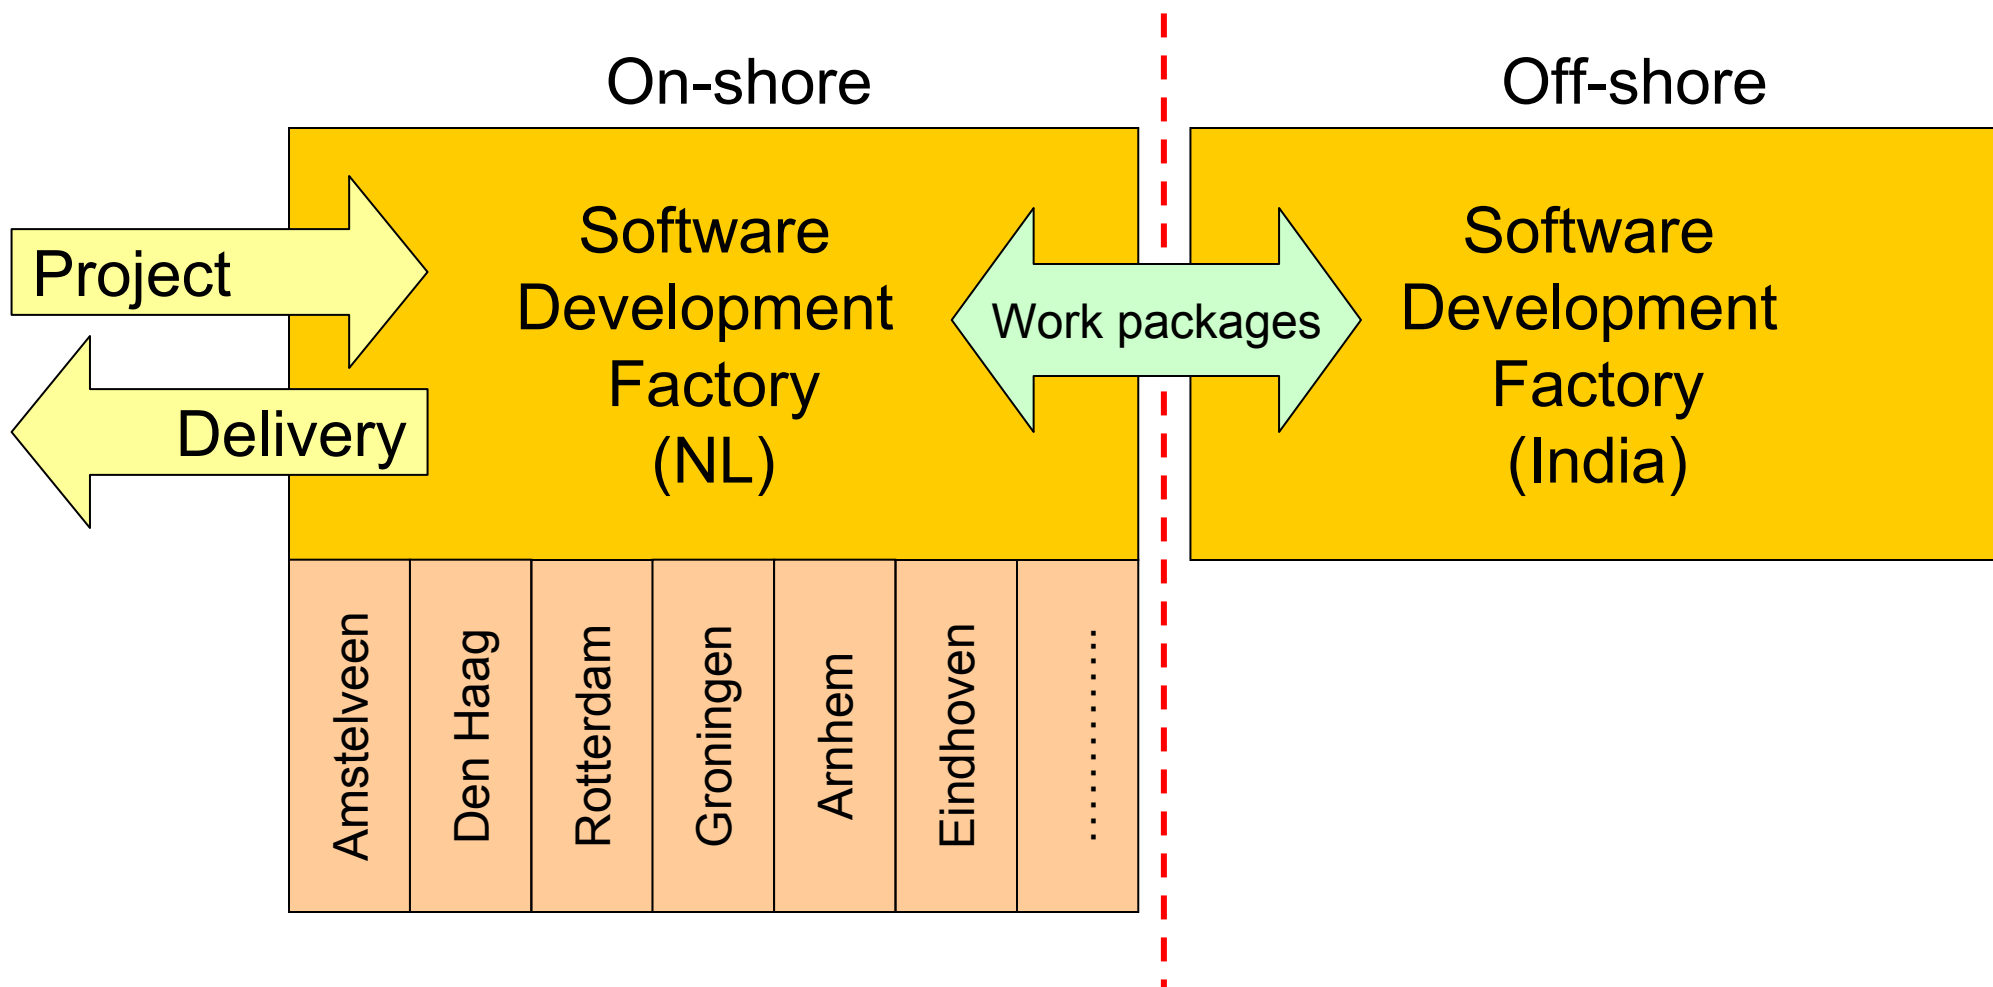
On-shore

Off-shore

Project

Delivery

Software Development Factory (NL)

Work packages

Software Development Factory (India)

Amstelveen

Den Haag

Rotterdam

Groningen

Arnhem

Eindhoven

..........